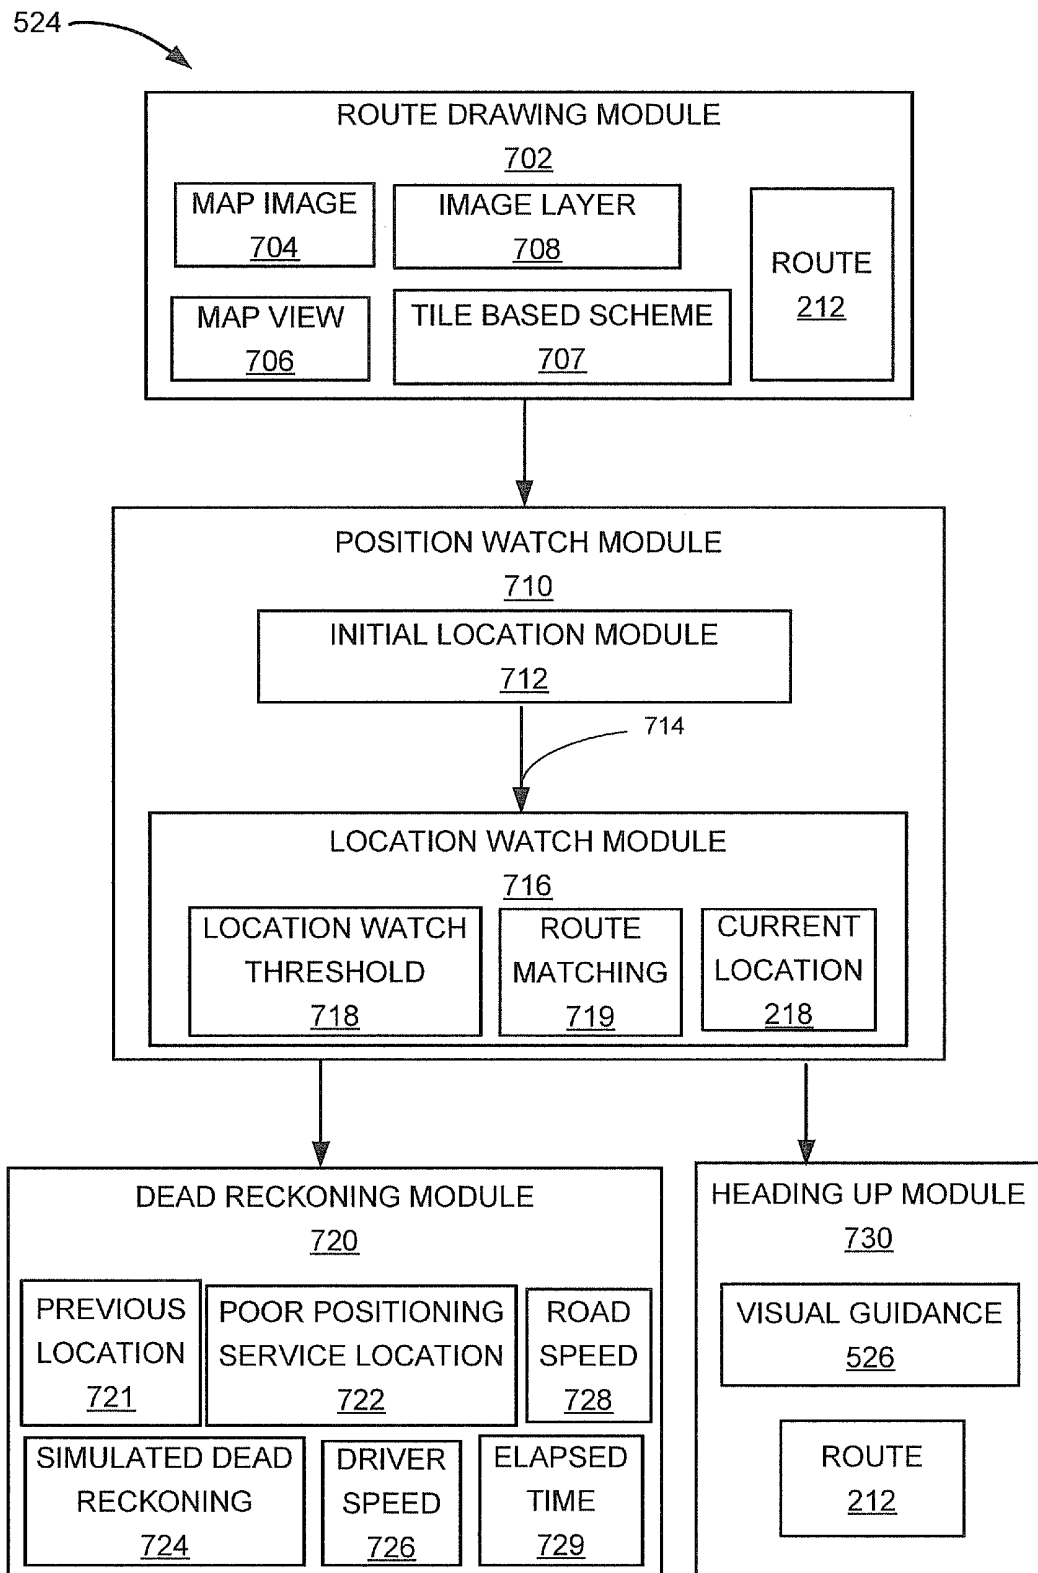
524

ROUTE DRAWING MODULE
702

MAP IMAGE
704

IMAGE LAYER
708

ROUTE
212

MAP VIEW
706

TILE BASED SCHEME
707

POSITION WATCH MODULE
710

INITIAL LOCATION MODULE
712

714

LOCATION WATCH MODULE
716

LOCATION WATCH THRESHOLD
718

ROUTE MATCHING
719

CURRENT LOCATION
218

DEAD RECKONING MODULE
720

PREVIOUS LOCATION
721

POOR POSITIONING SERVICE LOCATION
722

ROAD SPEED
728

SIMULATED DEAD RECKONING
724

DRIVER SPEED
726

ELAPSED TIME
729

HEADING UP MODULE
730

VISUAL GUIDANCE
526

ROUTE
212